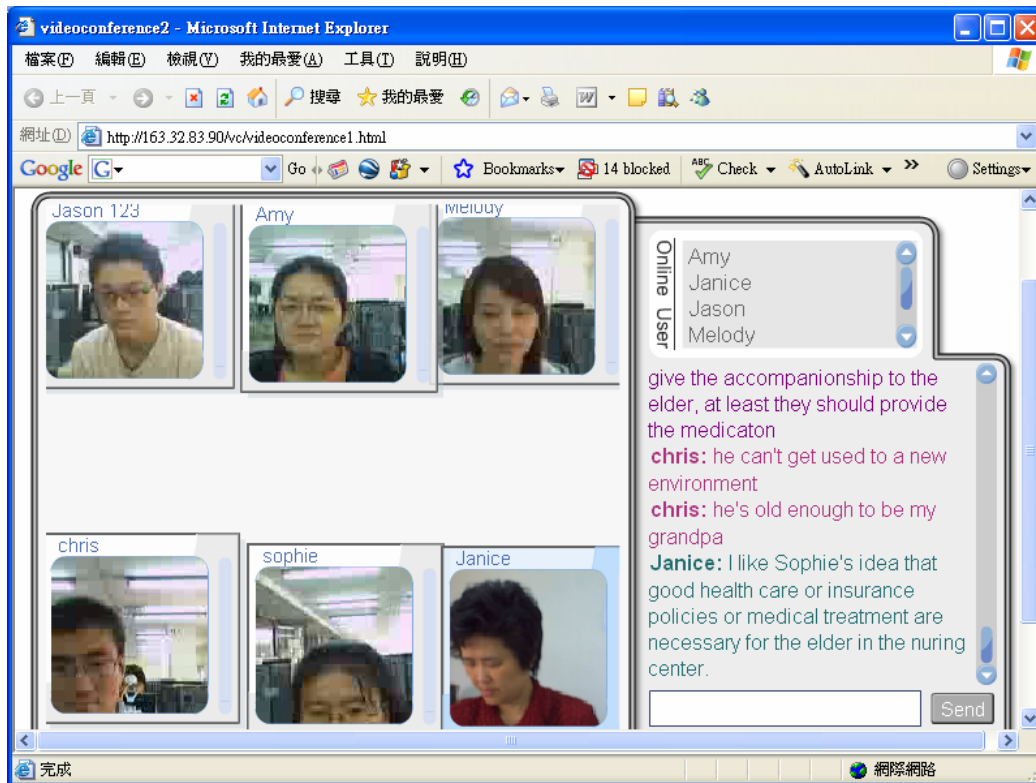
videoconference2 - Microsoft Internet Explorer

檔案(F) 編輯(E) 檢視(V) 我的最愛(A) 工具(T) 說明(H)

上一頁 搜尋 我的最愛

網址(D) http://163.32.83.90/vc/videoconference1.html

Google G Go Bookmarks 14 blocked Check AutoLink Settings

Jason 123

Amy

Melody

chris

sophie

Janice

Online User

Amy
Janice
Jason
Melody

give the accompanionship to the elder, at least they should provide the medicaton
chris: he can't get used to a new environment
chris: he's old enough to be my grandpa
Janice: I like Sophie's idea that good health care or insurance policies or medical treatment are necessary for the elder in the nuring center.

Send

完成

網際網路